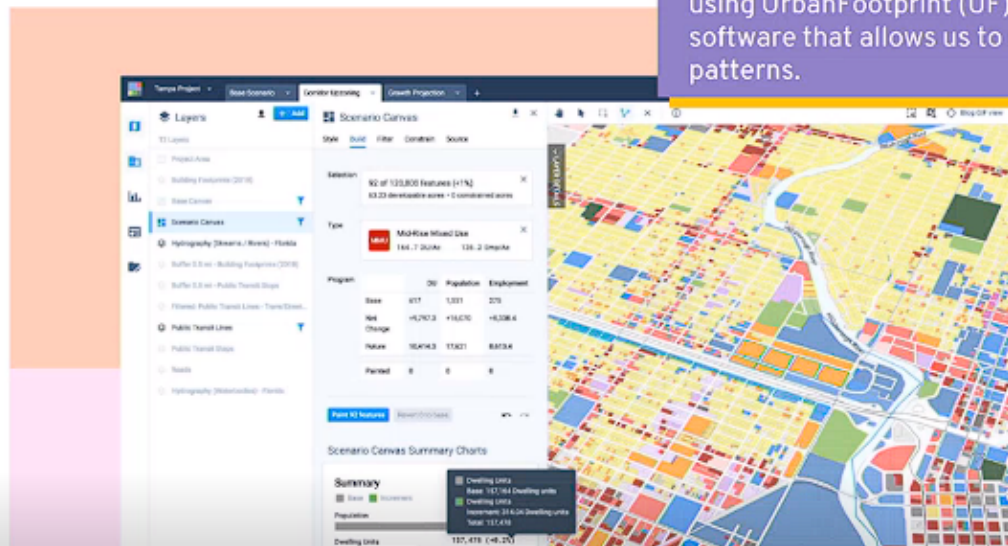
using UrbanFootprint (UF) software that allows us to patterns.

Tampa Project | Base Scenario | Corridor Upzoning | Growth Projection | +

Layers | + Add
13 Layers
Project Area
Building Footprints (2018)
Base Canvas
Scenario Canvas
Hydrography (Streams / Rivers) - Florida
Buffer 0.5 mi - Building Footprints (2018)
Buffer 0.5 mi - Public Transit Stops
Filtered: Public Transit Lines - Tram/Stree...
Public Transit Lines
Public Transit Stops
Roads
Hydrography (Waterbodies) - Florida

Scenario Canvas
Style | Build | Filter | Constrain | Source

Selection
92 of 133,806 features (<1%)
63.23 developable acres • 0 constrained acres

Type
MMU
Mid-Rise Mixed Use
164.7 DU/Ac | 136.2 Emp/Ac

Program
| | DU | Population | Employment |
|---|---|---|---|
| Base | 617 | 1,031 | 275 |
| Net Change | +9,797.3 | +16,570 | +8,338.4 |
| Future | 10,414.3 | 17,601 | 8,613.4 |
| Painted | 0 | 0 | 0 |

Paint 92 features | Revert 0 to base

Scenario Canvas Summary Charts

Summary
Base | Increment
Population
Dwelling Units | 157,478 (+6.2%)

Dwelling Units
Base: 157,164 Dwelling units
Dwelling Units
Increment: 314.04 Dwelling units
Total: 157,478

LAYER DETAILS

Blog GIF view